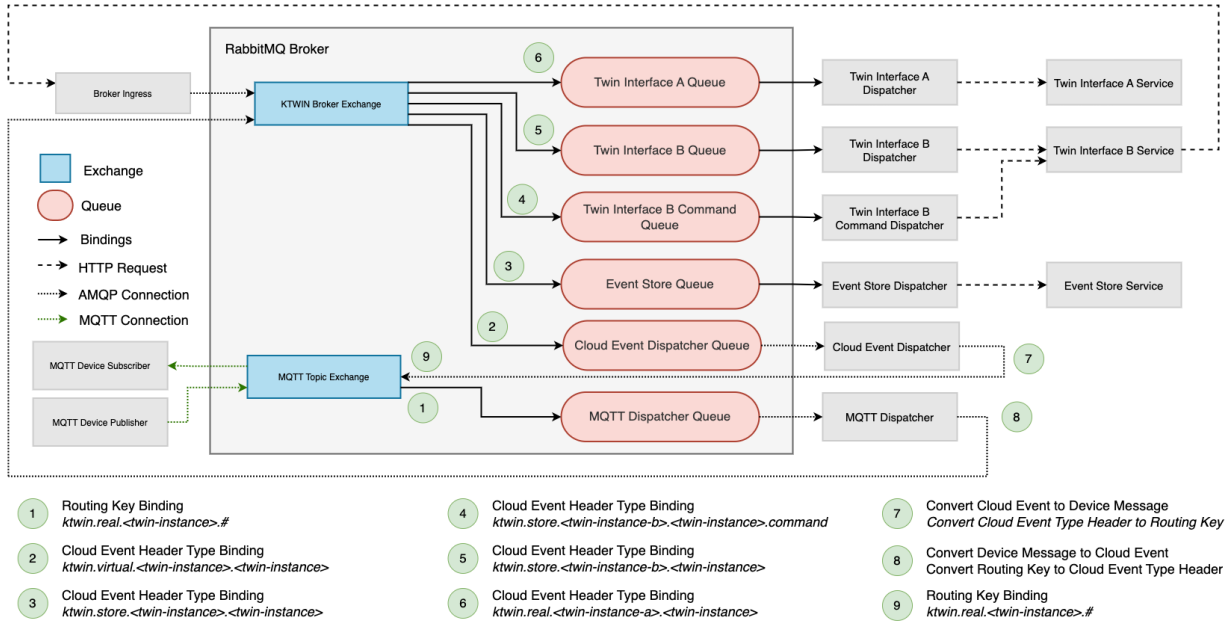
RabbitMQ Broker

Broker Ingress

KTWIN Broker Exchange

6
Twin Interface A Queue

Twin Interface A Dispatcher

Twin Interface A Service

5
Twin Interface B Queue

Twin Interface B Dispatcher

Twin Interface B Service

4
Twin Interface B Command Queue

Twin Interface B Command Dispatcher

3
Event Store Queue

Event Store Dispatcher

Event Store Service

2
Cloud Event Dispatcher Queue

Cloud Event Dispatcher

7

9

MQTT Topic Exchange

1
MQTT Dispatcher Queue

MQTT Dispatcher

8

Exchange
Queue
Bindings
HTTP Request
AMQP Connection
MQTT Connection

MQTT Device Subscriber

MQTT Device Publisher

1 Routing Key Binding
*ktwin.real.<twin-instance>.#*

2 Cloud Event Header Type Binding
*ktwin.virtual.<twin-instance>.<twin-instance>*

3 Cloud Event Header Type Binding
*ktwin.store.<twin-instance>.<twin-instance>*

4 Cloud Event Header Type Binding
*ktwin.store.<twin-instance-b>.<twin-instance>.command*

5 Cloud Event Header Type Binding
*ktwin.store.<twin-instance-b>.<twin-instance>*

6 Cloud Event Header Type Binding
*ktwin.real.<twin-instance-a>.<twin-instance>*

7 Convert Cloud Event to Device Message
*Convert Cloud Event Type Header to Routing Key*

8 Convert Device Message to Cloud Event
Convert Routing Key to Cloud Event Type Header

9 Routing Key Binding
*ktwin.real.<twin-instance>.#*